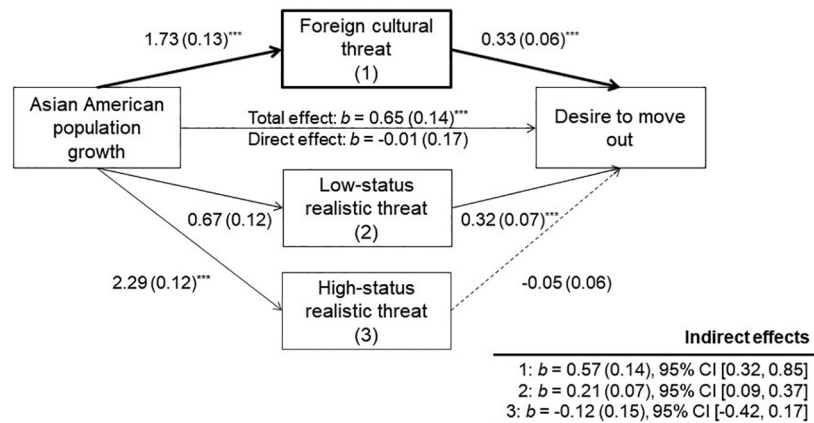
1.73 (0.13)***

Foreign cultural threat (1)

0.33 (0.06)***

Asian American population growth

Total effect: $b$ = 0.65 (0.14)***
Direct effect: $b$ = -0.01 (0.17)

Desire to move out

Low-status realistic threat (2)

0.67 (0.12)

0.32 (0.07)***

2.29 (0.12)***

High-status realistic threat (3)

-0.05 (0.06)

Indirect effects
1: $b$ = 0.57 (0.14), 95% CI [0.32, 0.85]
2: $b$ = 0.21 (0.07), 95% CI [0.09, 0.37]
3: $b$ = -0.12 (0.15), 95% CI [-0.42, 0.17]